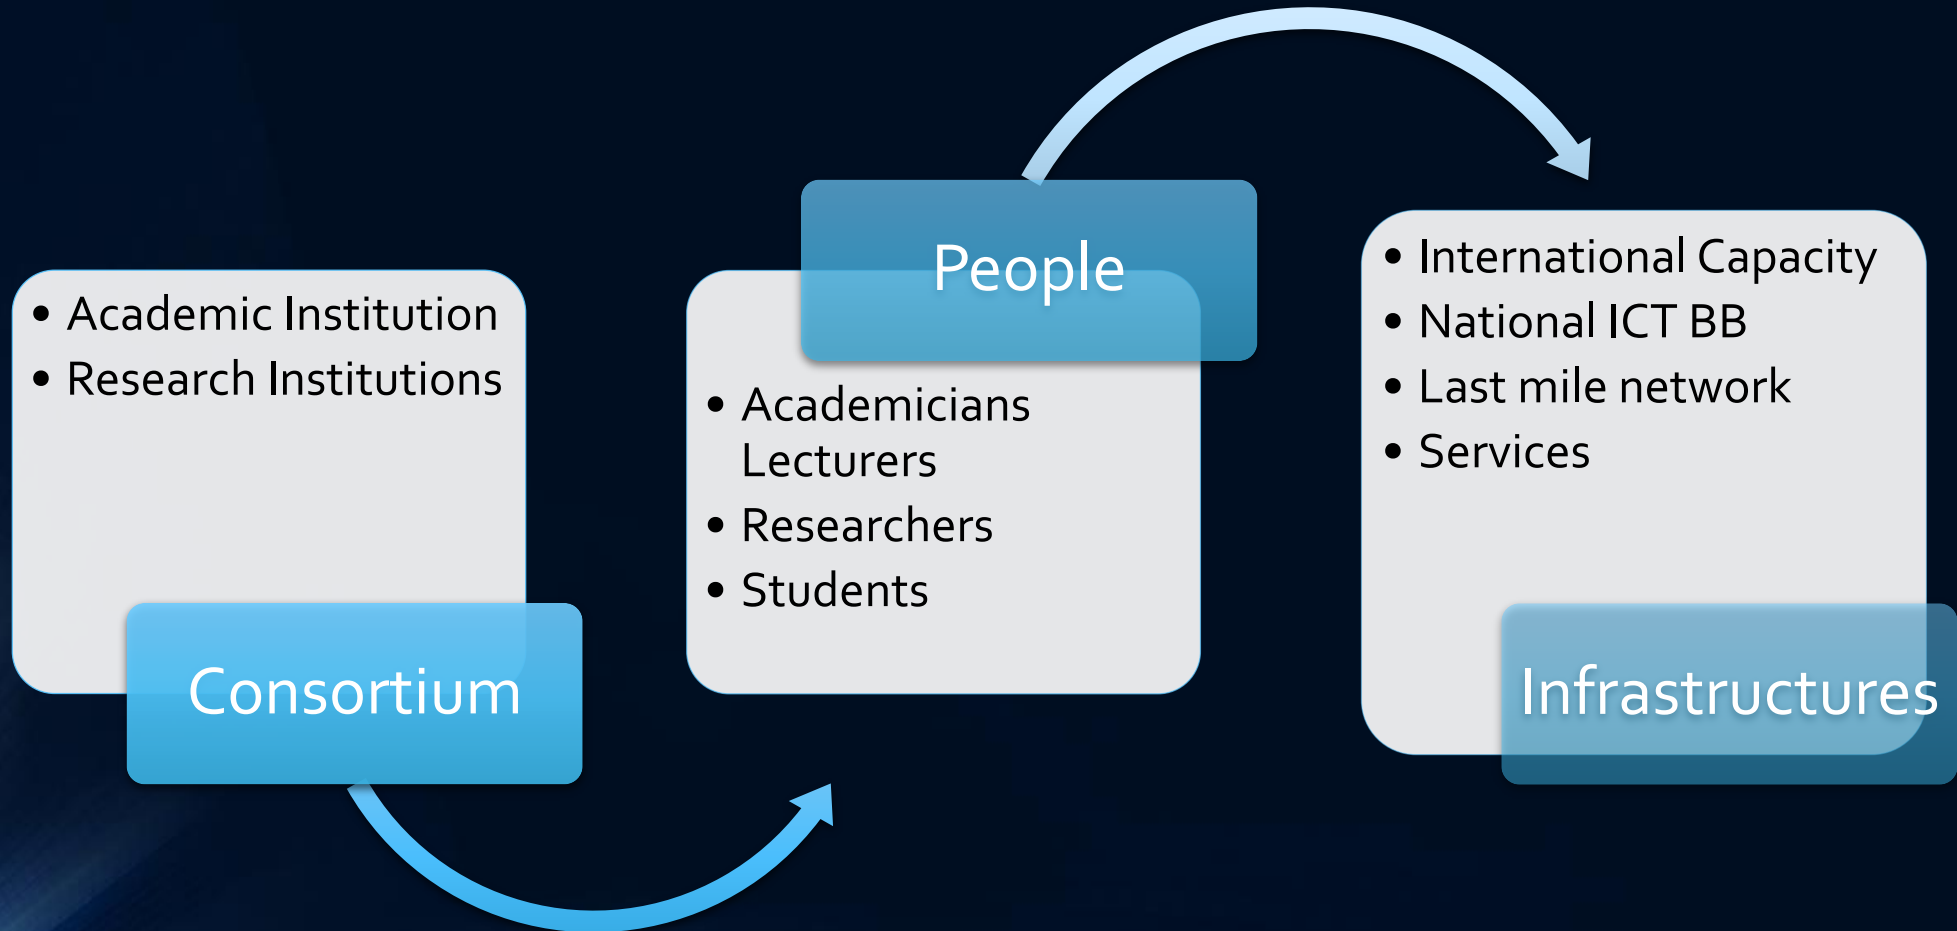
- Academic Institution
- Research Institutions

Consortium

People

- Academicians Lecturers
- Researchers
- Students

- International Capacity
- National ICT BB
- Last mile network
- Services

Infrastructures